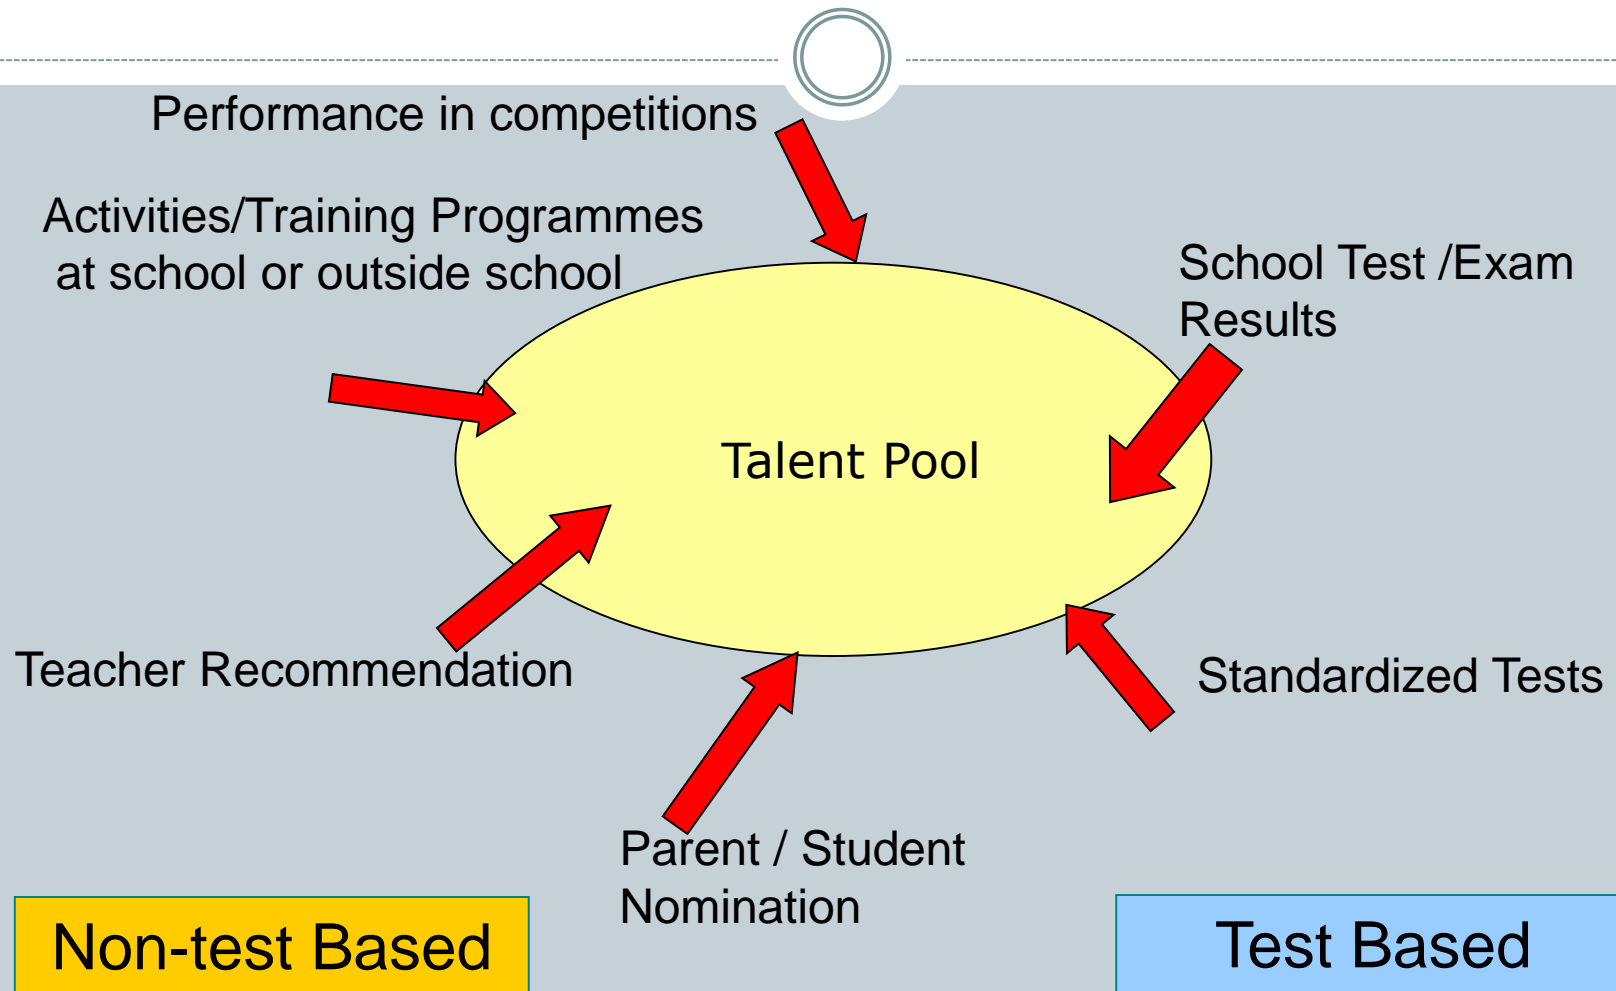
Performance in competitions

Activities/Training Programmes at school or outside school

School Test /Exam Results

Talent Pool

Teacher Recommendation

Standardized Tests

Parent / Student Nomination

Non-test Based

Test Based